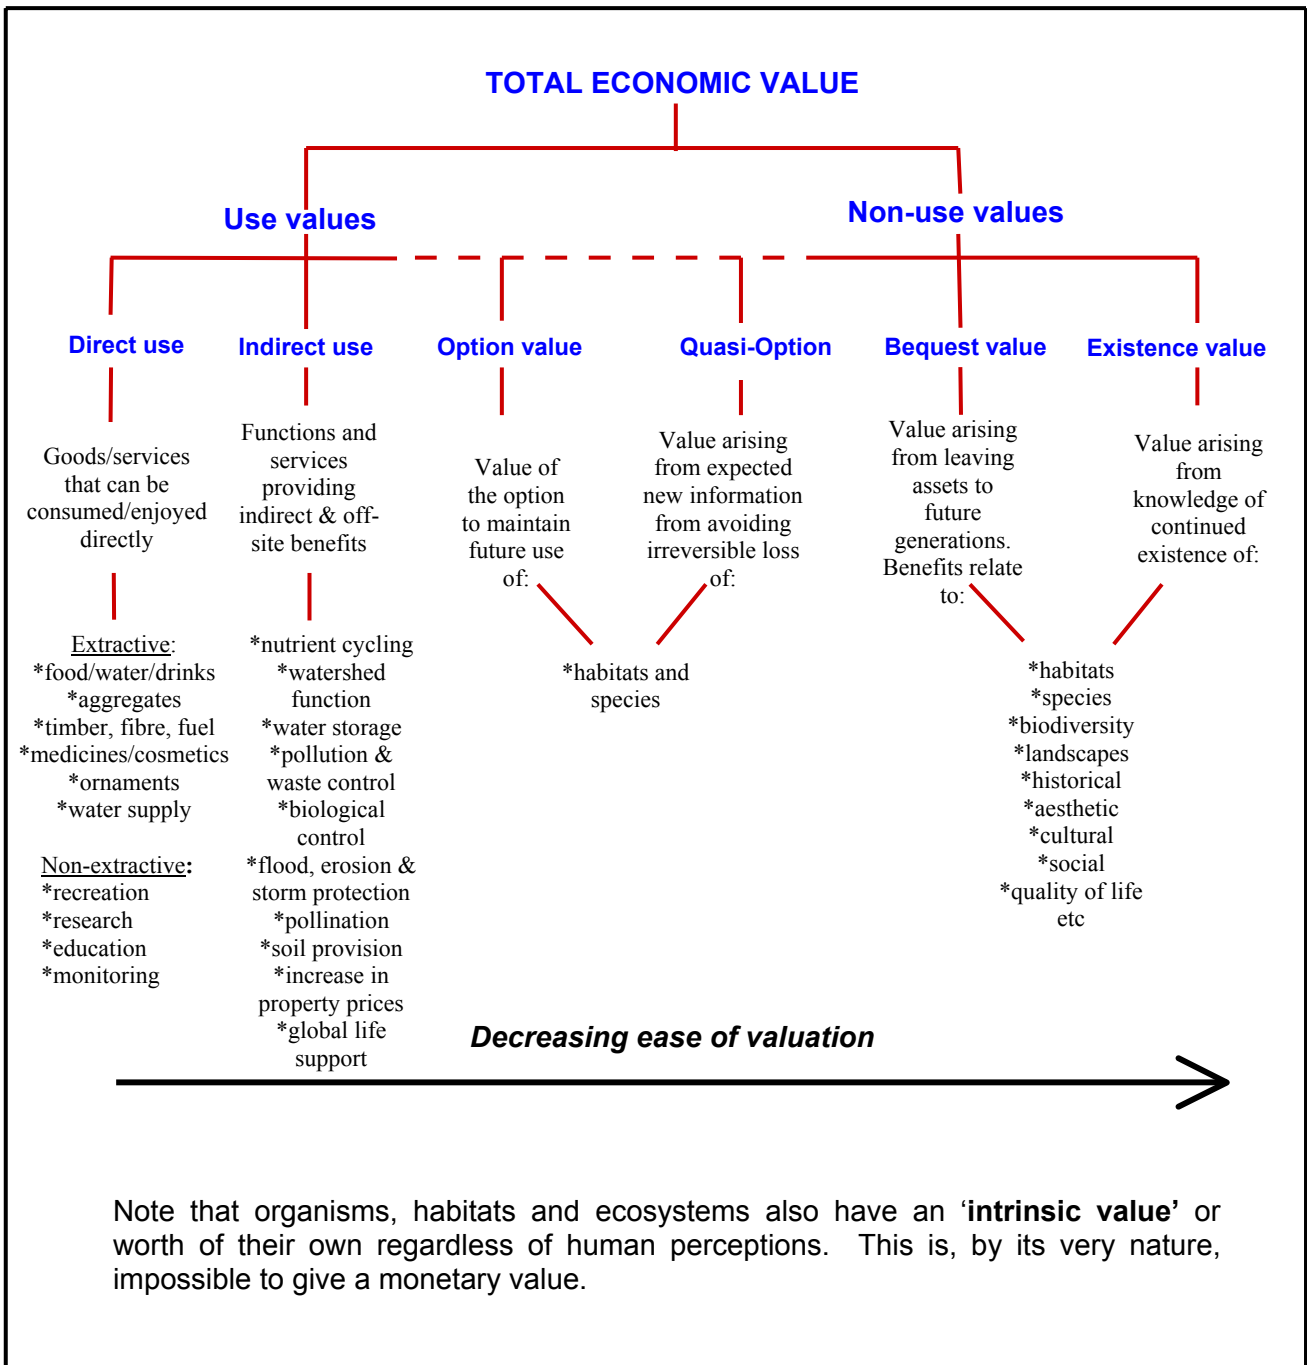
TOTAL ECONOMIC VALUE

Use values

Non-use values

Direct use

Indirect use

Option value

Quasi-Option

Bequest value

Existence value

Goods/services that can be consumed/enjoyed directly

Functions and services providing indirect & off-site benefits

Value of the option to maintain future use of:

Value arising from expected new information from avoiding irreversible loss of:

Value arising from leaving assets to future generations. Benefits relate to:

Value arising from knowledge of continued existence of:

Extractive:
*food/water/drinks
*aggregates
*timber, fibre, fuel
*medicines/cosmetics
*ornaments
*water supply

Non-extractive:
*recreation
*research
*education
*monitoring

*nutrient cycling
*watershed function
*water storage
*pollution & waste control
*biological control
*flood, erosion & storm protection
*pollination
*soil provision
*increase in property prices
*global life support

*habitats and species

*habitats
*species
*biodiversity
*landscapes
*historical
*aesthetic
*cultural
*social
*quality of life
etc

Decreasing ease of valuation

Note that organisms, habitats and ecosystems also have an 'intrinsic value' or worth of their own regardless of human perceptions. This is, by its very nature, impossible to give a monetary value.